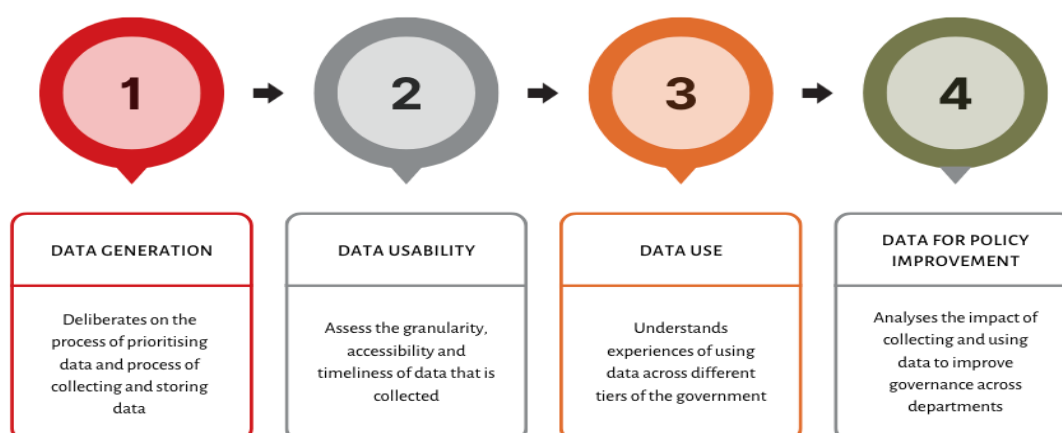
1

2

3

4

DATA GENERATION

Deliberates on the process of prioritising data and process of collecting and storing data

DATA USABILITY

Assess the granularity, accessibility and timeliness of data that is collected

DATA USE

Understands experiences of using data across different tiers of the government

DATA FOR POLICY IMPROVEMENT

Analyses the impact of collecting and using data to improve governance across departments